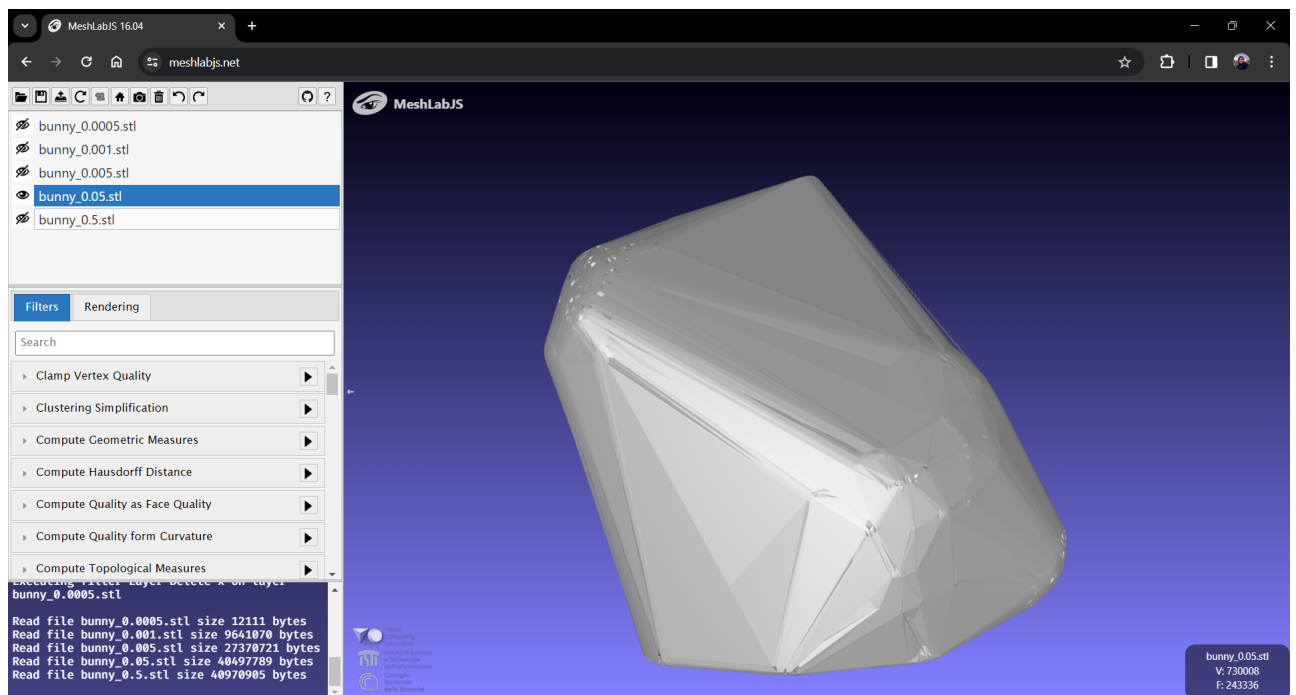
MeshLabJS 16.04

meshlabjs.net

bunny_0.0005.stl
bunny_0.001.stl
bunny_0.005.stl
bunny_0.05.stl
bunny_0.5.stl

Filters
Rendering

Search

Clamp Vertex Quality
Clustering Simplification
Compute Geometric Measures
Compute Hausdorff Distance
Compute Quality as Face Quality
Compute Quality form Curvature
Compute Topological Measures

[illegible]
bunny_0.0005.stl

Read file bunny_0.0005.stl size 12111 bytes
Read file bunny_0.001.stl size 9641070 bytes
Read file bunny_0.005.stl size 27370721 bytes
Read file bunny_0.05.stl size 40497789 bytes
Read file bunny_0.5.stl size 40970905 bytes

MeshLabJS

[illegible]

bunny_0.05.stl
V: 730008
F: 243336